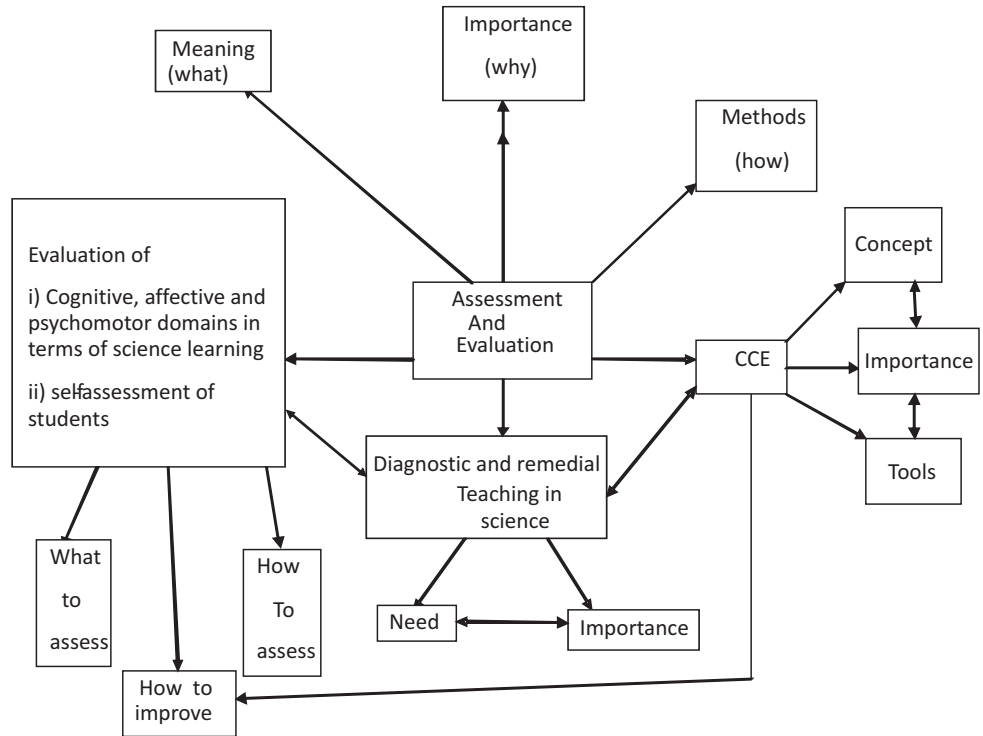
Importance

(why)

Meaning (what)

Methods

(how)

Evaluation of

i) Cognitive, affective and psychomotor domains in terms of science learning

ii) selfassessment of students

Assessment And Evaluation

Concept

CCE

Importance

Tools

Diagnostic and remedial Teaching in science

What to assess

How To assess

Need

Importance

How to improve